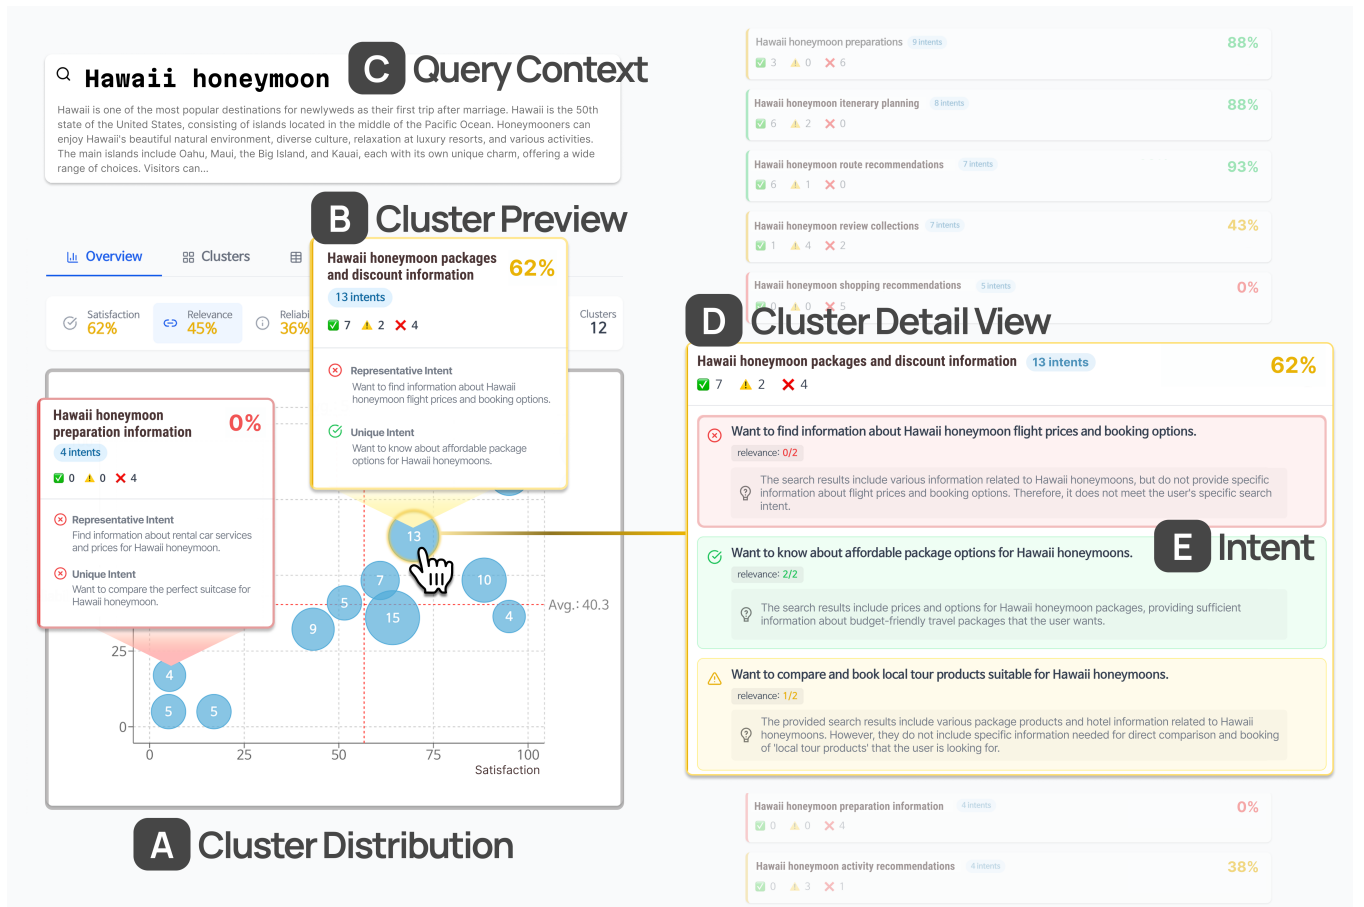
Hawaii honeymoon

C Query Context

Hawaii is one of the most popular destinations for newlyweds as their first trip after marriage. Hawaii is the 50th state of the United States, consisting of islands located in the middle of the Pacific Ocean. Honeymooners can enjoy Hawaii's beautiful natural environment, diverse culture, relaxation at luxury resorts, and various activities. The main islands include Oahu, Maui, the Big Island, and Kauai, each with its own unique charm, offering a wide range of choices. Visitors can...

B Cluster Preview

Overview Clusters

Satisfaction 62% Relevance 45% Reliabi 36% Clusters 12

Hawaii honeymoon packages and discount information 62%
13 intents
7 2 4
Representative Intent
Want to find information about Hawaii honeymoon flight prices and booking options.
Unique Intent
Want to know about affordable package options for Hawaii honeymoons.

Hawaii honeymoon preparation information 0%
4 intents
0 0 4
Representative Intent
Find information about rental car services and prices for Hawaii honeymoon.
Unique Intent
Want to compare the perfect suitcase for Hawaii honeymoon.

13 7 10 5 15 4 9 4 5 5
Avg.: 40.3
25 0
0 25 50 75 100
Satisfaction

A Cluster Distribution

Hawaii honeymoon preparations 9 intents 88%
3 0 6
Hawaii honeymoon itenerary planning 8 intents 88%
6 2 0
Hawaii honeymoon route recommendations 7 intents 93%
6 1 0
Hawaii honeymoon review collections 7 intents 43%
1 4 2
Hawaii honeymoon shopping recommendations 5 intents 0%
0 0 5

D Cluster Detail View

Hawaii honeymoon packages and discount information 13 intents 62%
7 2 4

Want to find information about Hawaii honeymoon flight prices and booking options.
relevance: 0/2
The search results include various information related to Hawaii honeymoons, but do not provide specific information about flight prices and booking options. Therefore, it does not meet the user's specific search intent.

Want to know about affordable package options for Hawaii honeymoons.
E Intent
relevance: 2/2
The search results include prices and options for Hawaii honeymoon packages, providing sufficient information about budget-friendly travel packages that the user wants.

Want to compare and book local tour products suitable for Hawaii honeymoons.
relevance: 1/2
The provided search results include various package products and hotel information related to Hawaii honeymoons. However, they do not include specific information needed for direct comparison and booking of 'local tour products' that the user is looking for.

Hawaii honeymoon preparation information 4 intents 0%
0 0 4
Hawaii honeymoon activity recommendations 4 intents 38%
0 3 1